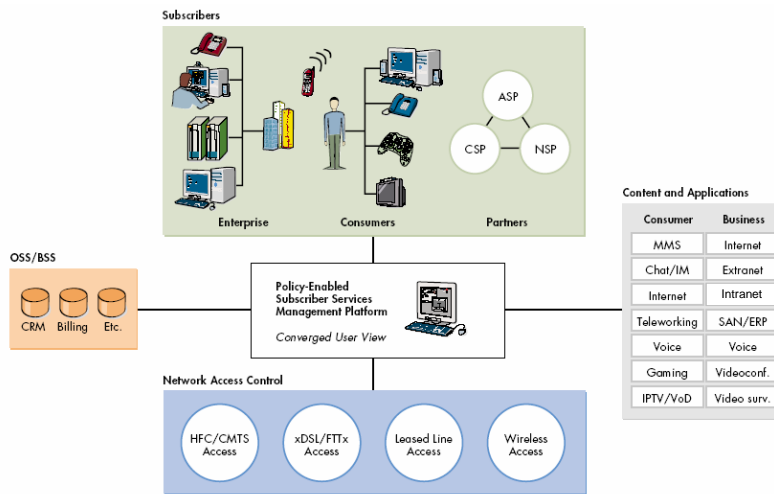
Subscribers

ASP

CSP

NSP

Enterprise

Consumers

Partners

Content and Applications

| Consumer | Business |
|---|---|
| MMS | Internet |
| Chat/IM | Extranet |
| Internet | Intranet |
| Teleworking | SAN/ERP |
| Voice | Voice |
| Gaming | Videoconf. |
| IPTV/VoD | Video surv. |

OSS/BSS

CRM

Billing

Etc.

Policy-Enabled Subscriber Services Management Platform

Converged User View

Network Access Control

HFC/CMTS Access

xDSL/FTTx Access

Leased Line Access

Wireless Access